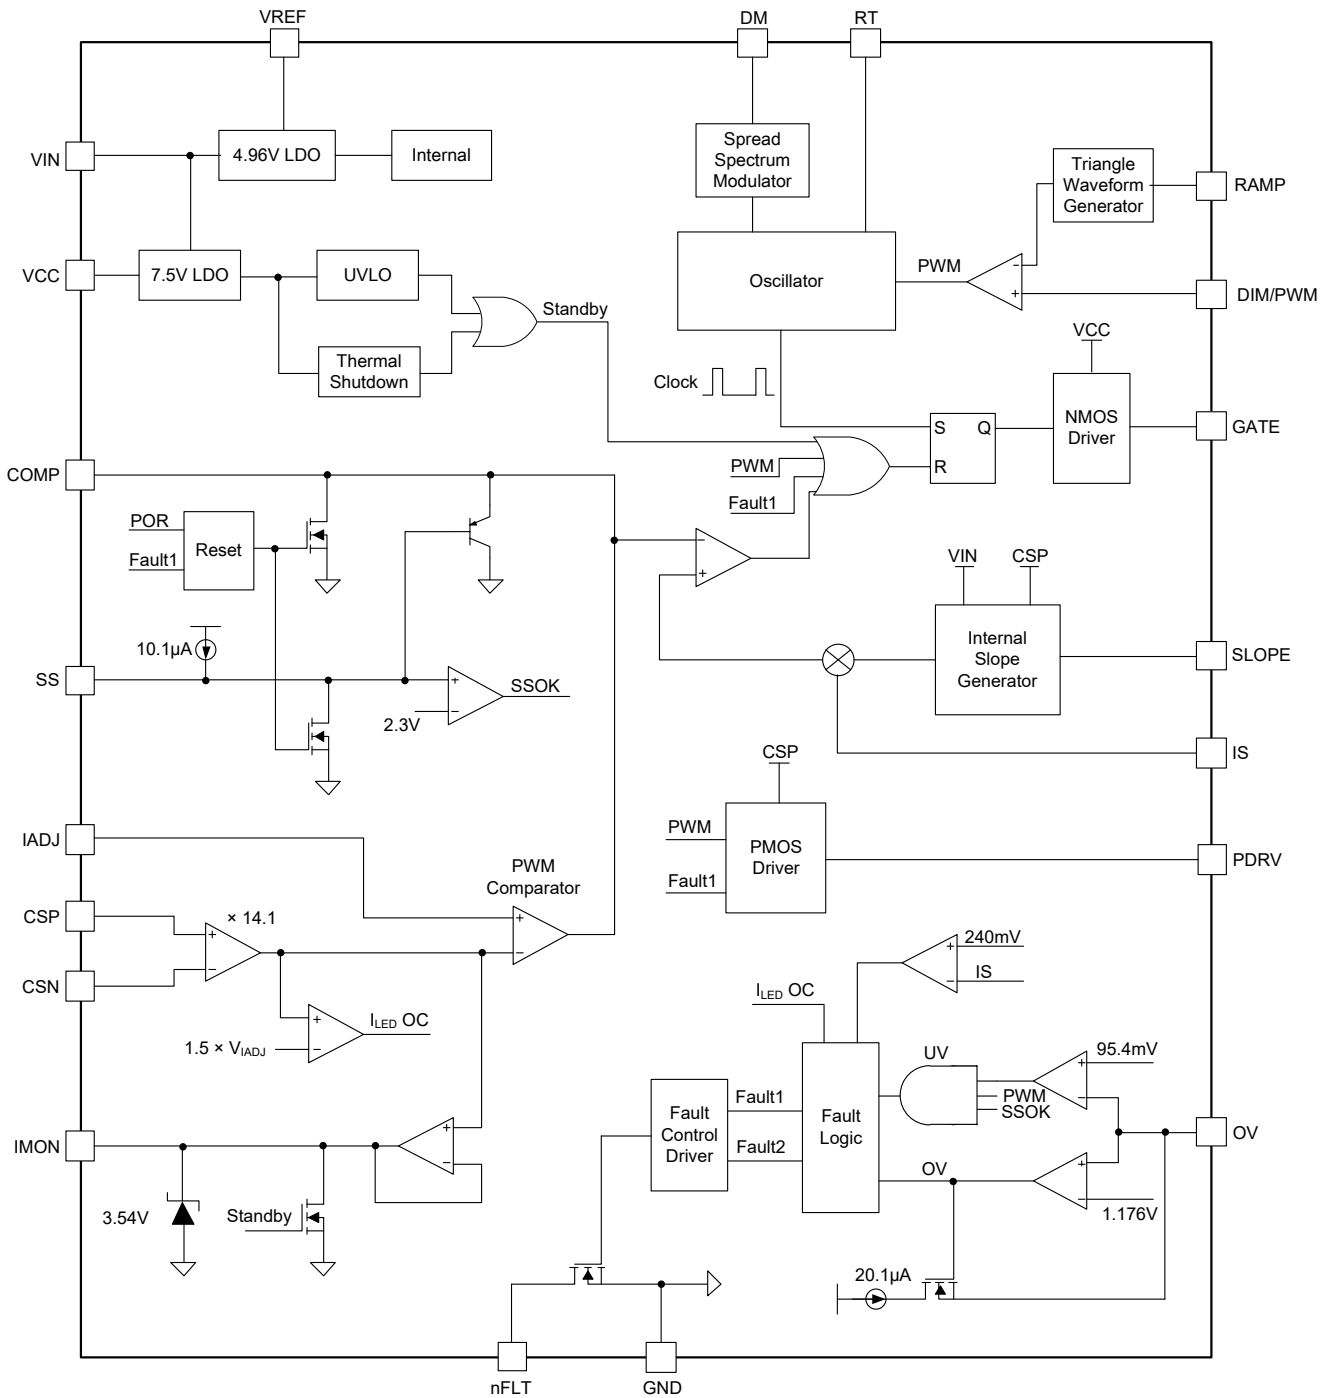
VREF
DM
RT
VIN
4.96V LDO
Internal
Spread Spectrum Modulator
Triangle Waveform Generator
RAMP
VCC
7.5V LDO
UVLO
Oscillator
PWM
DIM/PWM
Standby
Thermal Shutdown
VCC
Clock
NMOS Driver
S
Q
GATE
COMP
PWM
R
Fault1
POR
Reset
Fault1
VIN
CSP
10.1µA
Internal Slope Generator
SLOPE
SS
SSOK
2.3V
IS
CSP
IADJ
PWM
PMOS Driver
PDRV
PWM Comparator
Fault1
CSP
× 14.1
240mV
CSN
IS
$I_{LED}$ OC
$I_{LED}$ OC
$1.5 \times V_{IADJ}$
UV
95.4mV
Fault1
Fault Control Driver
Fault Logic
PWM
SSOK
IMON
Fault2
OV
OV
3.54V
Standby
1.176V
20.1µA
nFLT
GND